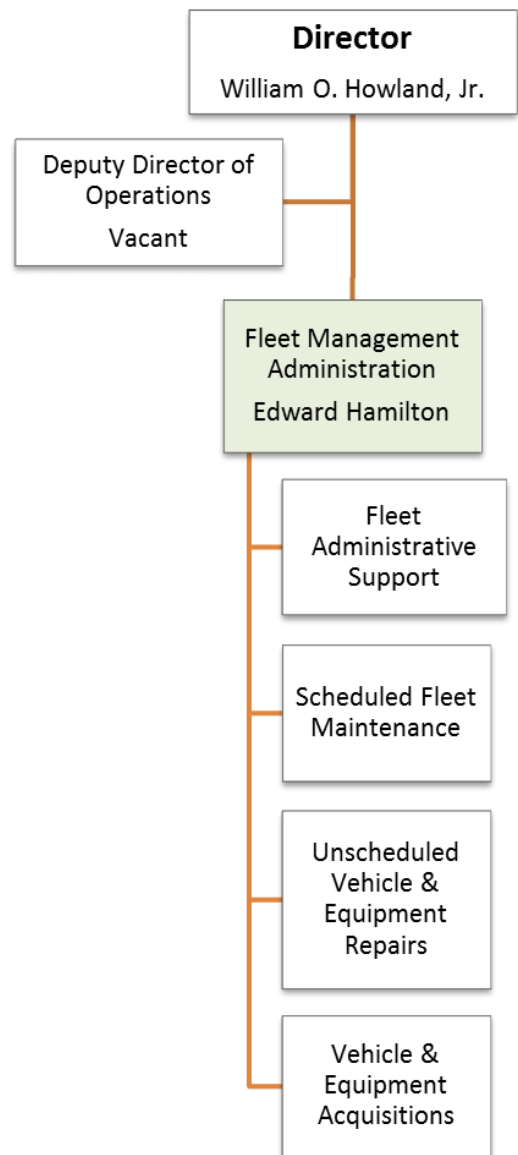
**Director**
William O. Howland, Jr.

Deputy Director of Operations
Vacant

Fleet Management Administration
Edward Hamilton

Fleet Administrative Support

Scheduled Fleet Maintenance

Unscheduled Vehicle & Equipment Repairs

Vehicle & Equipment Acquisitions